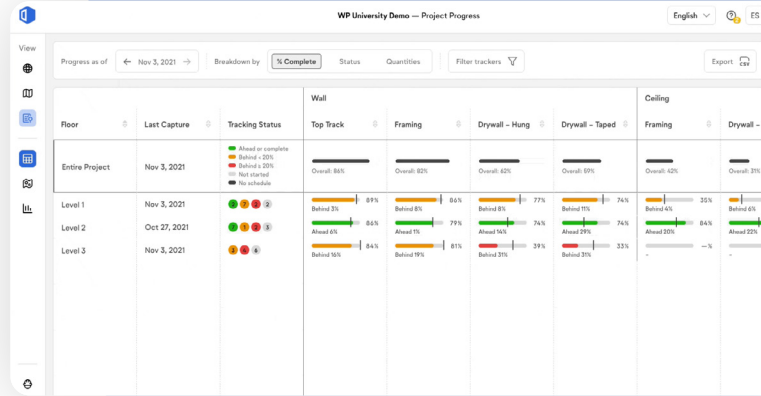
WP University Demo — Project Progress

English ES

View

Progress as of ← Nov 3, 2021 → Breakdown by % Complete Status Quantities Filter trackers Export CSV

| Floor | Last Capture | Tracking Status | Wall Top Track | Framing | Drywall – Hung | Drywall – Taped | Ceiling Framing | Drywall – |
|---|---|---|---|---|---|---|---|---|
| Entire Project | Nov 3, 2021 | Ahead or complete; Behind < 20%; Behind ≥ 20%; Not started; No schedule | Overall: 86% | Overall: 82% | Overall: 62% | Overall: 59% | Overall: 42% | Overall: 31% |
| Level 1 | Nov 3, 2021 | 2 7 3 2 | 89% Behind 3% | 86% Behind 8% | 77% Ahead 14% | 74% Behind 11% | 35% Behind 4% | Behind 6% |
| Level 2 | Oct 27, 2021 | 7 1 2 3 | 86% Ahead 6% | 79% Ahead 1% | 74% Ahead 14% | 74% Ahead 29% | 84% Ahead 20% | Ahead 1 |
| Level 3 | Nov 3, 2021 | 3 4 6 | 84% Behind 16% | 81% Behind 19% | 39% Behind 31% | 33% Behind 31% | — % - | - |